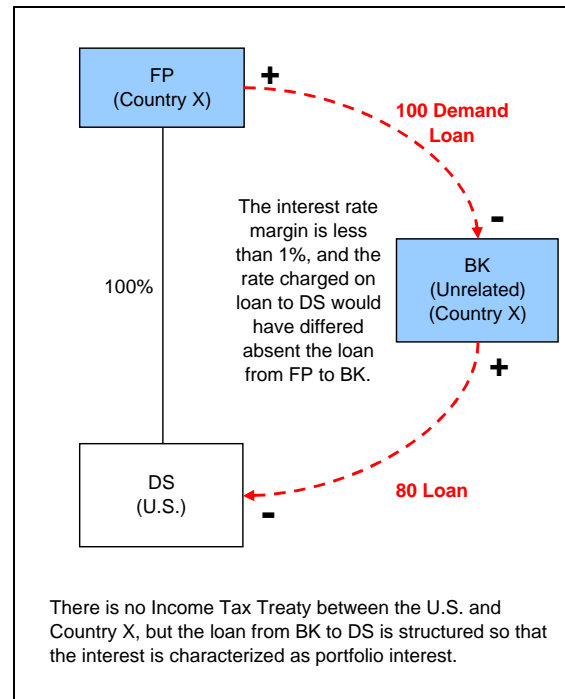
FP
(Country X)

+

100 Demand Loan

-

The interest rate margin is less than 1%, and the rate charged on loan to DS would have differed absent the loan from FP to BK.

100%

BK
(Unrelated)
(Country X)

+

DS
(U.S.)

-

80 Loan

There is no Income Tax Treaty between the U.S. and Country X, but the loan from BK to DS is structured so that the interest is characterized as portfolio interest.